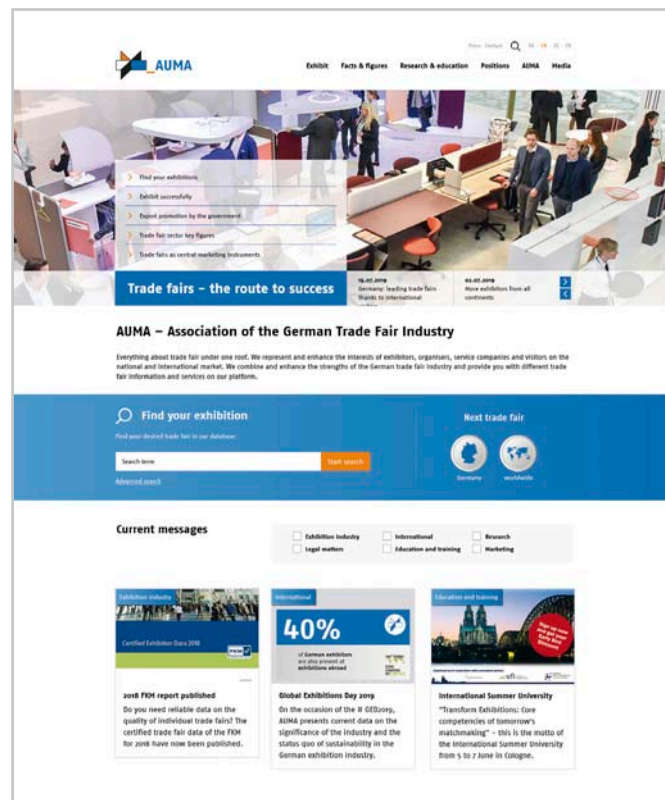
_AUMA

Press Contact DE EN ES FR

Exhibit Facts & figures Research & education Positions AUMA Media

Find your exhibitions

Exhibit successfully

Export promotion by the government

Trade fair sector key figures

Trade fairs as central marketing instruments

Trade fairs – the route to success

15.07.2019 Germany: leading trade fairs thanks to international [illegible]

02.07.2019 More exhibitors from all continents

AUMA – Association of the German Trade Fair Industry

Everything about trade fair under one roof. We represent and enhance the interests of exhibitors, organisers, service companies and visitors on the national and international market. We combine and enhance the strengths of the German trade fair industry and provide you with different trade fair information and services on our platform.

Find your exhibition

Find your desired trade fair in our database:

Search term

Start search

Advanced search

Next trade fair

Germany

worldwide

Current messages

Exhibition industry
Legal matters
International
Education and training
Research
Marketing

Exhibition industry

Certified Exhibition Data 2018

FKM

2018 FKM report published

Do you need reliable data on the quality of individual trade fairs? The certified trade fair data of the FKM for 2018 have now been published.

International

40%

of German exhibitors are you present at exhibitions abroad

Global Exhibitions Day 2019

On the occasion of the # GED2019, AUMA presents current data on the significance of the industry and the status quo of sustainability in the German exhibition industry.

Education and training

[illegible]

International Summer University

"Transform Exhibitions: Core competencies of tomorrow's matchmaking" – this is the motto of the International Summer University from 5 to 7 June in Cologne.